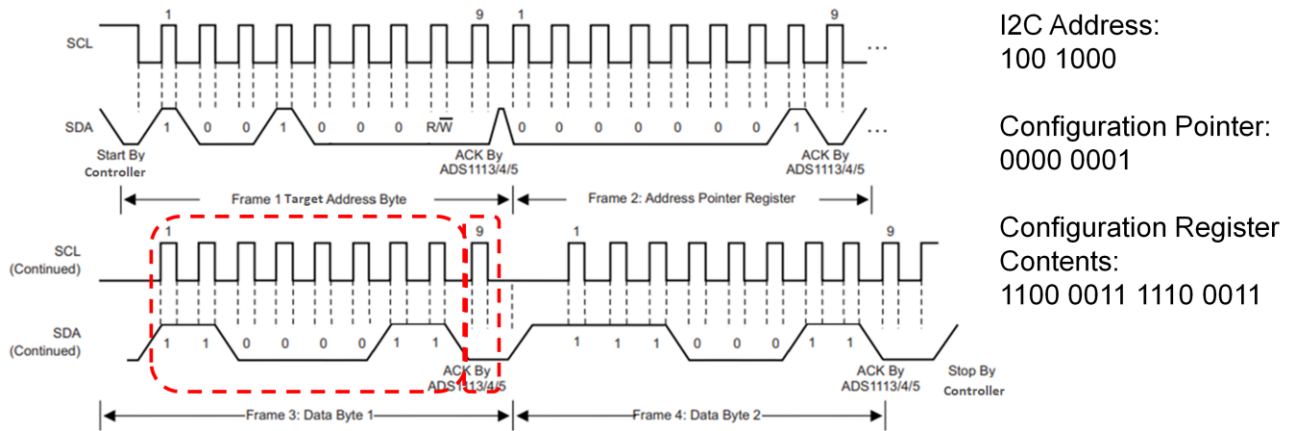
1 9 1 9

SCL

SDA

1 0 0 1 0 0 0 $R/\overline{W}$ 0 0 0 0 0 0 0 1

Start By Controller

ACK By ADS1113/4/5

ACK By ADS1113/4/5

Frame 1 Target Address Byte

Frame 2: Address Pointer Register

1 9 1 9

SCL (Continued)

SDA (Continued)

1 1 0 0 0 0 1 1 1 1 1 0 0 0 1 1

ACK By ADS1113/4/5

ACK By ADS1113/4/5

Stop By Controller

Frame 3: Data Byte 1

Frame 4: Data Byte 2

I2C Address:
100 1000

Configuration Pointer:
0000 0001

Configuration Register Contents:
1100 0011 1110 0011